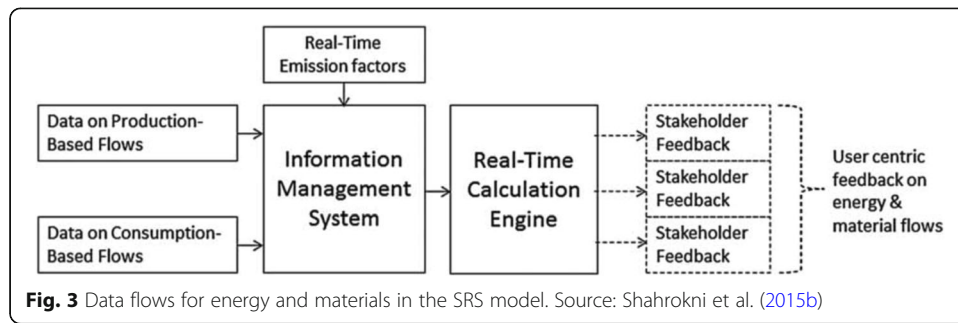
Real-Time Emission factors

Data on Production-Based Flows

Data on Consumption-Based Flows

Information Management System

Real-Time Calculation Engine

Stakeholder Feedback

Stakeholder Feedback

Stakeholder Feedback

User centric feedback on energy & material flows

**Fig. 3** Data flows for energy and materials in the SRS model. Source: Shahrokni et al. (2015b)